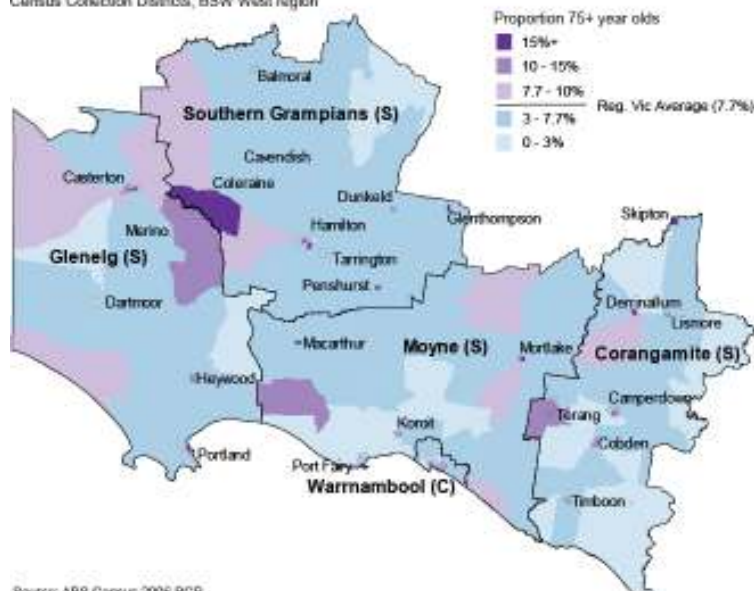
Census Collection District, BSW West region

Proportion 75+ year olds
15%+
10 - 15%
7.7 - 10%
3 - 7.7%
0 - 3%
Reg. Vic Average (7.7%)

Balmoral
Southern Grampians (S)
Cavendish
Casterton
Coleraine
Dunkeld
Glenthompson
Skipton
Merino
Hamilton
Glenelg (S)
Tarrington
Penshurst
Dartmoor
Derrinallum
Lismore
Macarthur
Moyne (S)
Mortlake
Corangamite (S)
Heywood
Camperdown
Koroit
Terang
Cobden
Portland
Port Fairy
Warrnambool (C)
Timboon

Source: ABS Census 2006 BCP